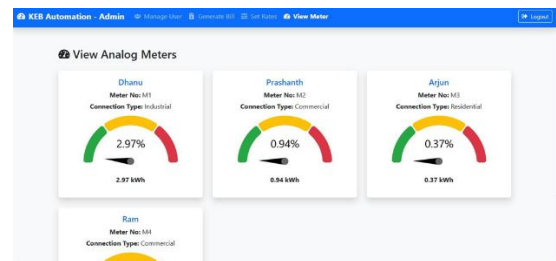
KEB Automation - Admin Manage User Generate Bill Set Rates View Meter Logout

View Analog Meters

Dhanu
Meter No: M1
Connection Type: Industrial
2.97%
2.97 kWh

Prashanth
Meter No: M2
Connection Type: Commercial
0.94%
0.94 kWh

Arjun
Meter No: M3
Connection Type: Residential
0.37%
0.37 kWh

Ram
Meter No: M4
Connection Type: Commercial